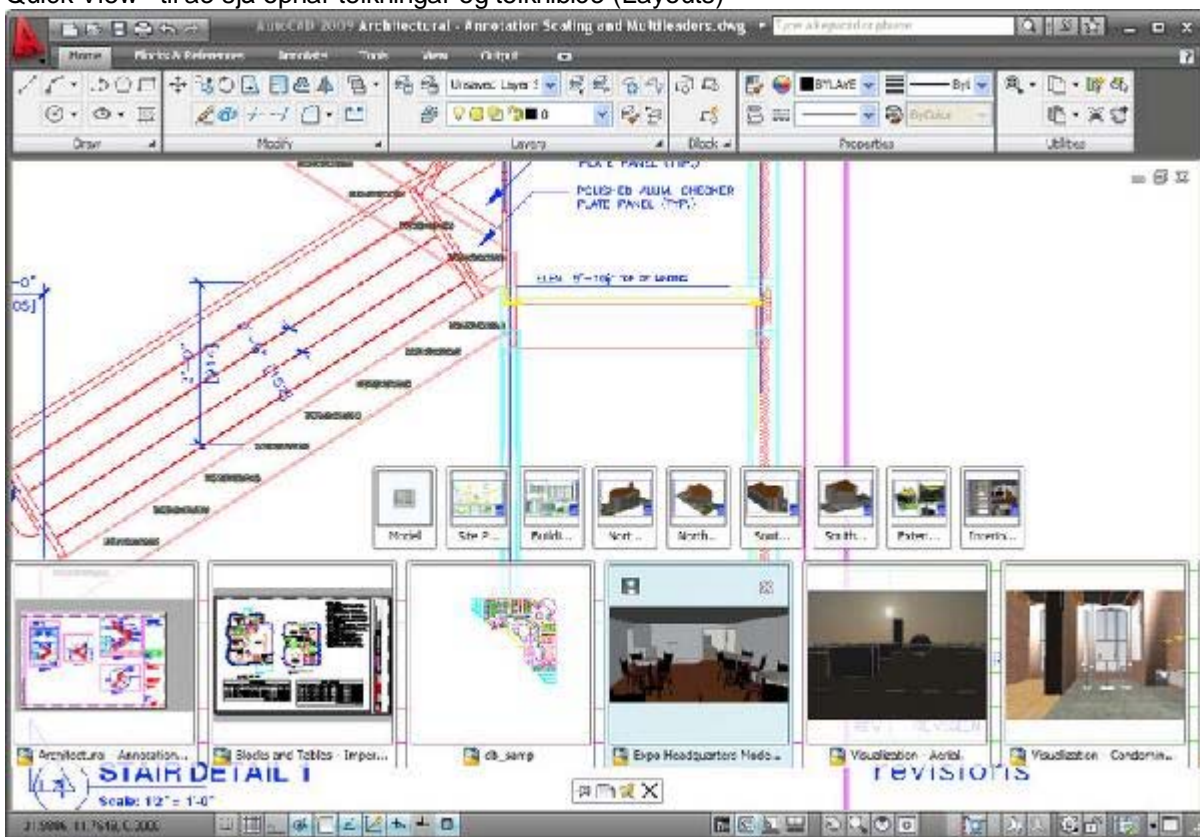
Quick View - til að sjá opnar teikningar og teikniblöð (Layouts)

AutoCAD 2009 Architectural - Annotation Scaling and Multileaders.dwg

Type a keyword or phrase

Home Blocks & References Annotate Tools View Output

Draw Modify Layers Block Properties Utilities

Unsaved Layer S

BYLAYER

ByL

ByColor

PLATE PANEL (TYP.)

POLISHED ALUM. CHECKER PLATE PANEL (TYP.)

ELEV. 11'-10¾" TOP OF LANDING

-0"

05]

Model Site P... Buildi... Nort... North... Sout... South... Exteri... Interio...

Architectural - Annotation... Blocks and Tables - Imper... db_samp Expo Headquarters Mode... Visualization - Aerial Visualization - Condomin...

STAIR DETAIL 1

Scale: 1/2" = 1'-0"

revisions

21.9886, 11.7618, 0.0000